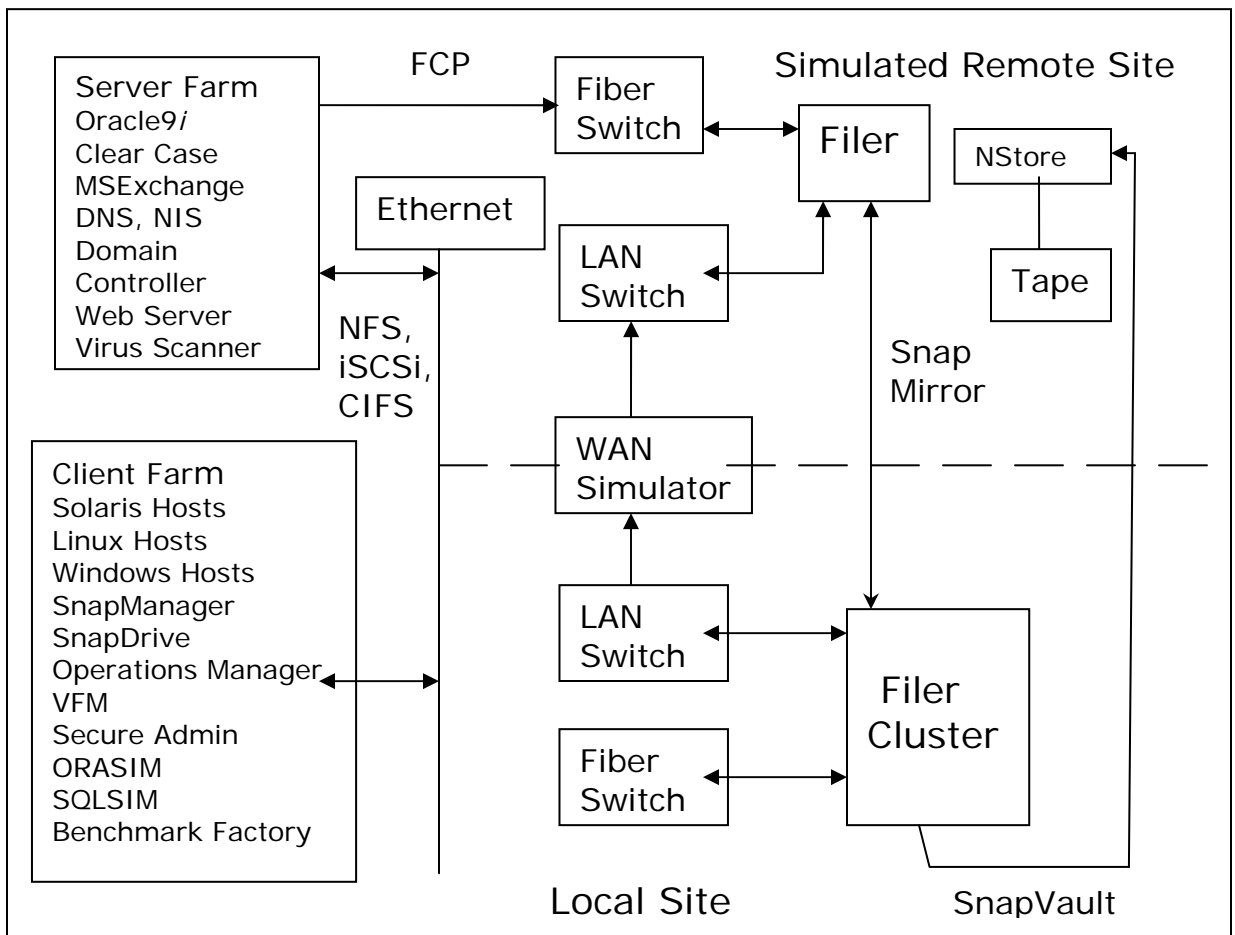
FCP

Simulated Remote Site

Server Farm
Oracle9*i*
Clear Case
MSExchange
DNS, NIS
Domain
Controller
Web Server
Virus Scanner

Fiber Switch

Filer

NStore

Tape

Ethernet

LAN Switch

NFS, iSCSi, CIFS

Snap Mirror

Client Farm
Solaris Hosts
Linux Hosts
Windows Hosts
SnapManager
SnapDrive
Operations Manager
VFM
Secure Admin
ORASIM
SQLSIM
Benchmark Factory

WAN Simulator

LAN Switch

Filer Cluster

Fiber Switch

Local Site

SnapVault